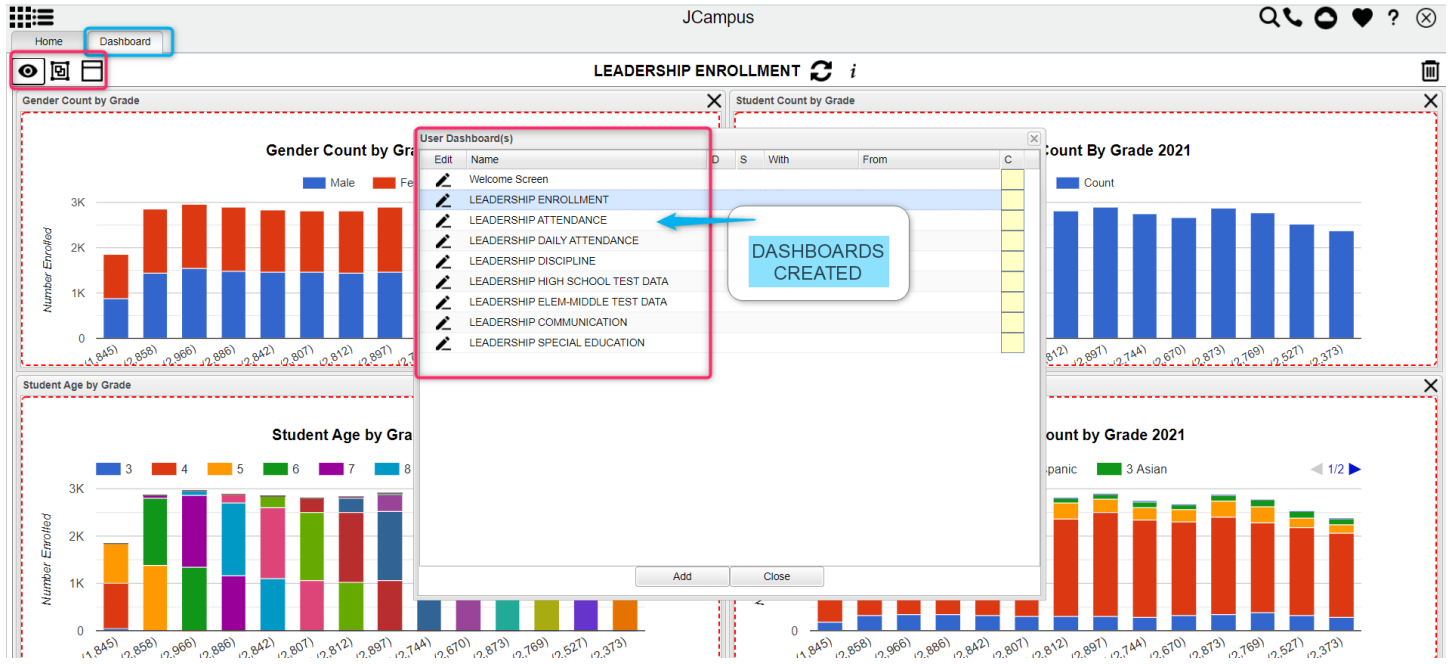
JCampus

Home Dashboard

LEADERSHIP ENROLLMENT

Gender Count by Grade

Gender Count by Gra

Male Fe

3K
2K
1K
0

Number Enrolled

(1,845) (2,858) (2,966) (2,886) (2,842) (2,807) (2,812) (2,897)

Student Count by Grade

Count By Grade 2021

Count

(2,812) (2,897) (2,744) (2,670) (2,873) (2,769) (2,527) (2,373)

User Dashboard(s)

| Edit | Name | D | S | With | From | C |
|---|---|---|---|---|---|---|
| | Welcome Screen | | | | | |
| | LEADERSHIP ENROLLMENT | | | | | |
| | LEADERSHIP ATTENDANCE | | | | | |
| | LEADERSHIP DAILY ATTENDANCE | | | | | |
| | LEADERSHIP DISCIPLINE | | | | | |
| | LEADERSHIP HIGH SCHOOL TEST DATA | | | | | |
| | LEADERSHIP ELEM-MIDDLE TEST DATA | | | | | |
| | LEADERSHIP COMMUNICATION | | | | | |
| | LEADERSHIP SPECIAL EDUCATION | | | | | |

DASHBOARDS CREATED

Add Close

Student Age by Grade

Student Age by Gra

3 4 5 6 7 8

3K
2K
1K
0

Number Enrolled

(1,845) (2,858) (2,966) (2,886) (2,842) (2,807) (2,812) (2,897) (2,744) (2,670) (2,873) (2,769) (2,527) (2,373)

ount by Grade 2021

spanic 3 Asian 1/2

(1,845) (2,858) (2,966) (2,886) (2,842) (2,807) (2,812) (2,897) (2,744) (2,670) (2,873) (2,769) (2,527) (2,373)